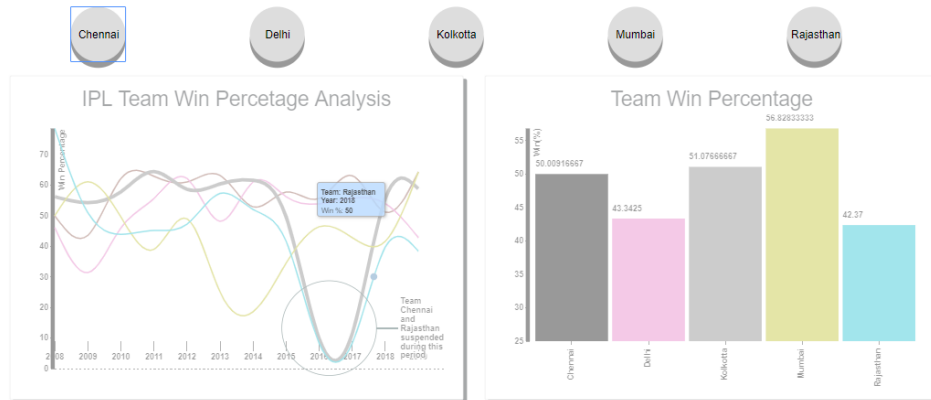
Chennai
Delhi
Kolkotta
Mumbai
Rajasthan

IPL Team Win Percetage Analysis

Win Percentage
70
60
50
40
30
20
10
0
2008
2009
2010
2011
2012
2013
2014
2015
2016
2017
2018

Team: Rajasthan
Year: 2018
Win %: 50

Team Chennai and Rajasthan suspended during this period

Team Win Percentage

Win(%)
55
50
45
40
35
30
25

50.00916667
43.3425
51.07666667
56.82833333
42.27

Chennai
Delhi
Kolkotta
Mumbai
Rajasthan